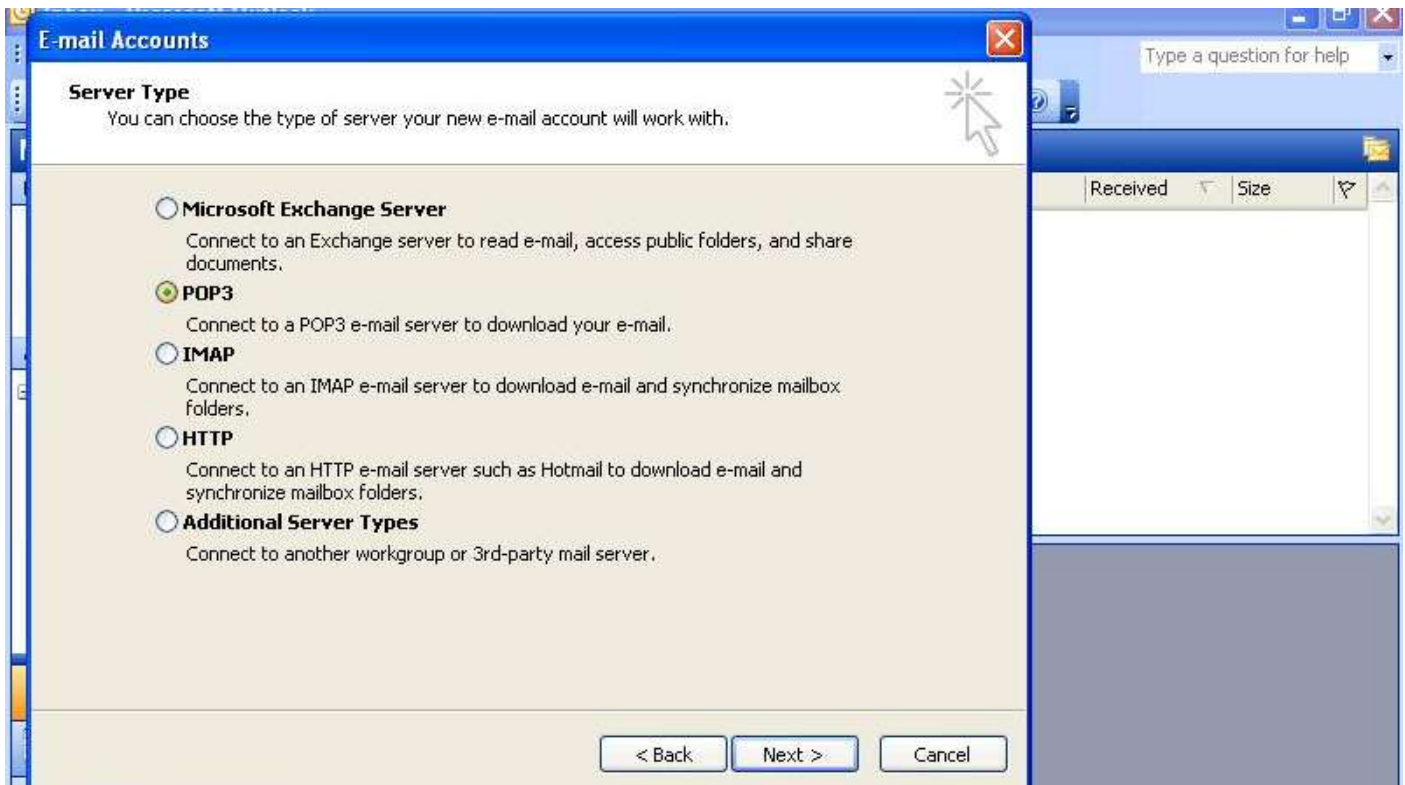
E-mail Accounts

Type a question for help

Server Type
You can choose the type of server your new e-mail account will work with.

Received | Size

Microsoft Exchange Server
Connect to an Exchange server to read e-mail, access public folders, and share documents.

POP3
Connect to a POP3 e-mail server to download your e-mail.

IMAP
Connect to an IMAP e-mail server to download e-mail and synchronize mailbox folders.

HTTP
Connect to an HTTP e-mail server such as Hotmail to download e-mail and synchronize mailbox folders.

Additional Server Types
Connect to another workgroup or 3rd-party mail server.

< Back  Next >  Cancel